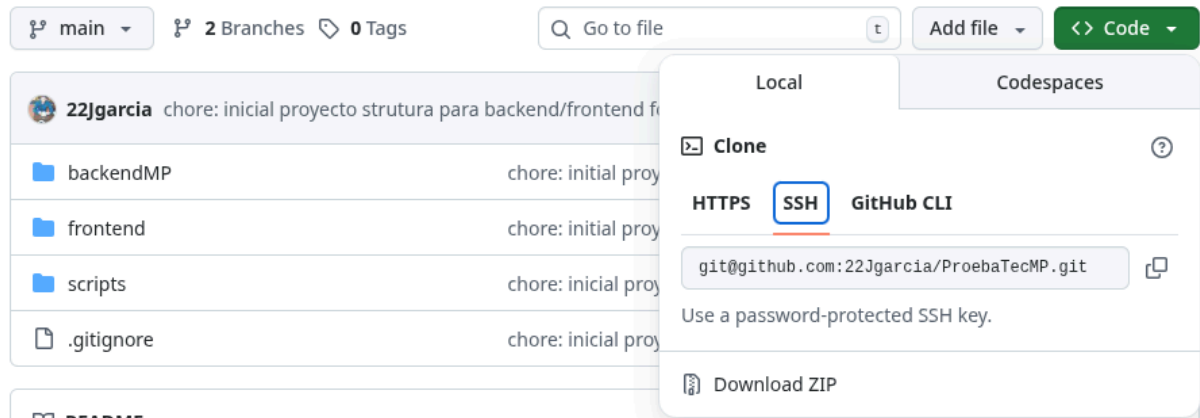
main

2 Branches 0 Tags

Go to file t

Add file

Code

22Jgarcia chore: inicial proyecto strutura para backend/frontend f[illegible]

backendMP chore: initial proy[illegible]

frontend chore: initial proy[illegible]

scripts chore: inicial proy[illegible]

.gitignore chore: inicial proy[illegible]

Local

Codespaces

Clone

HTTPS SSH GitHub CLI

git@github.com:22Jgarcia/ProebaTecMP.git

Use a password-protected SSH key.

Download ZIP